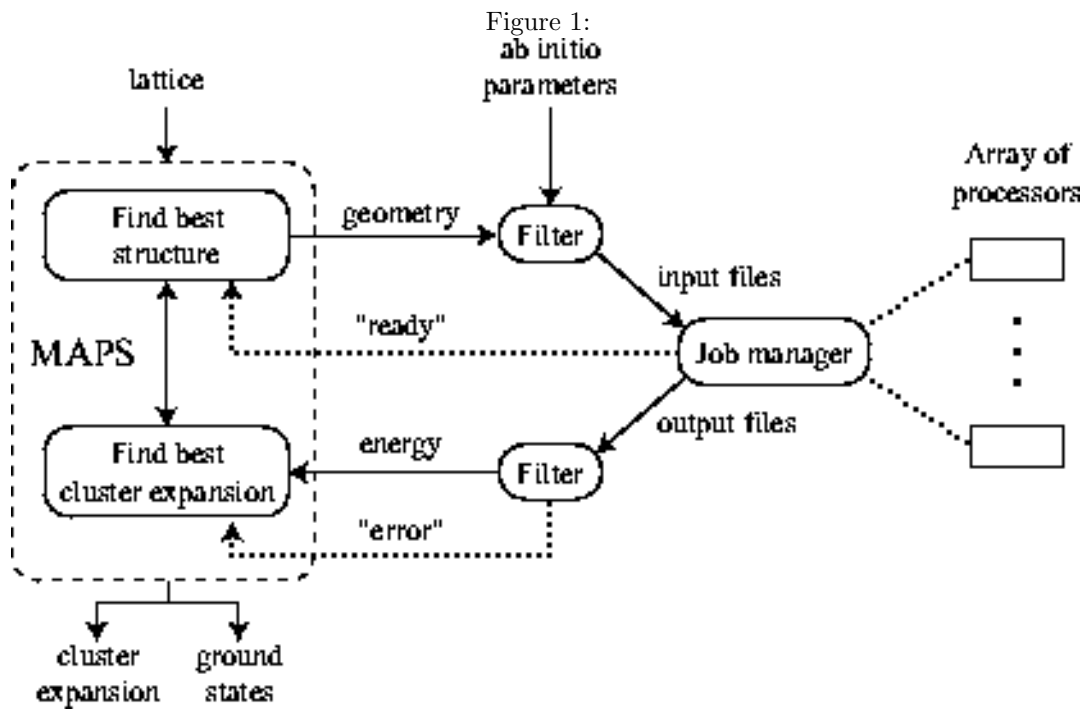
Figure 1:

ab initio parameters

lattice

Array of processors

Find best structure

geometry

Filter

input files

"ready"

MAPS

Job manager

output files

energy

Find best cluster expansion

Filter

"error"

cluster expansion

ground states